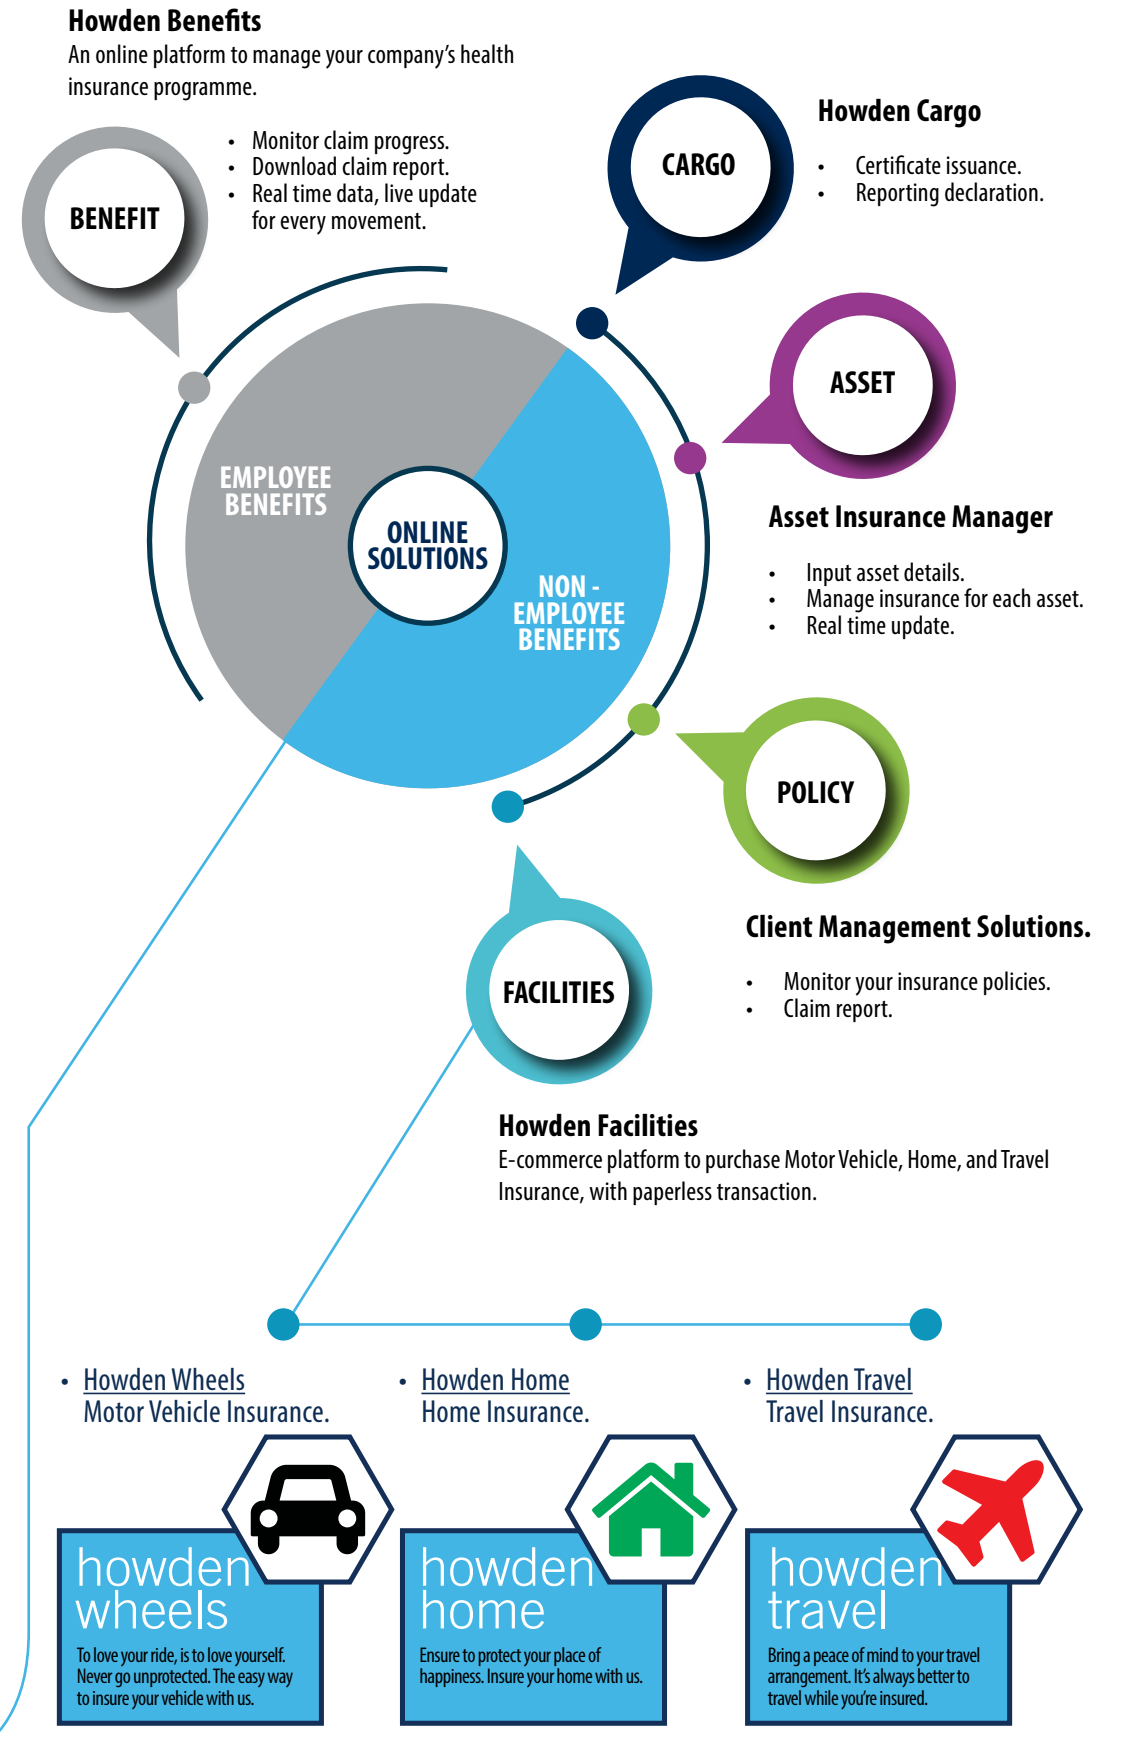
**Howden Benefits**
An online platform to manage your company's health insurance programme.

BENEFIT

- Monitor claim progress.
- Download claim report.
- Real time data, live update for every movement.

CARGO

**Howden Cargo**

- Certificate issuance.
- Reporting declaration.

ASSET

**Asset Insurance Manager**

- Input asset details.
- Manage insurance for each asset.
- Real time update.

EMPLOYEE BENEFITS

ONLINE SOLUTIONS

NON - EMPLOYEE BENEFITS

POLICY

**Client Management Solutions.**

- Monitor your insurance policies.
- Claim report.

FACILITIES

**Howden Facilities**
E-commerce platform to purchase Motor Vehicle, Home, and Travel Insurance, with paperless transaction.

- Howden Wheels
Motor Vehicle Insurance.

- Howden Home
Home Insurance.

- Howden Travel
Travel Insurance.

howden wheels
To love your ride, is to love yourself. Never go unprotected. The easy way to insure your vehicle with us.

howden home
Ensure to protect your place of happiness. Insure your home with us.

howden travel
Bring a peace of mind to your travel arrangement. It's always better to travel while you're insured.